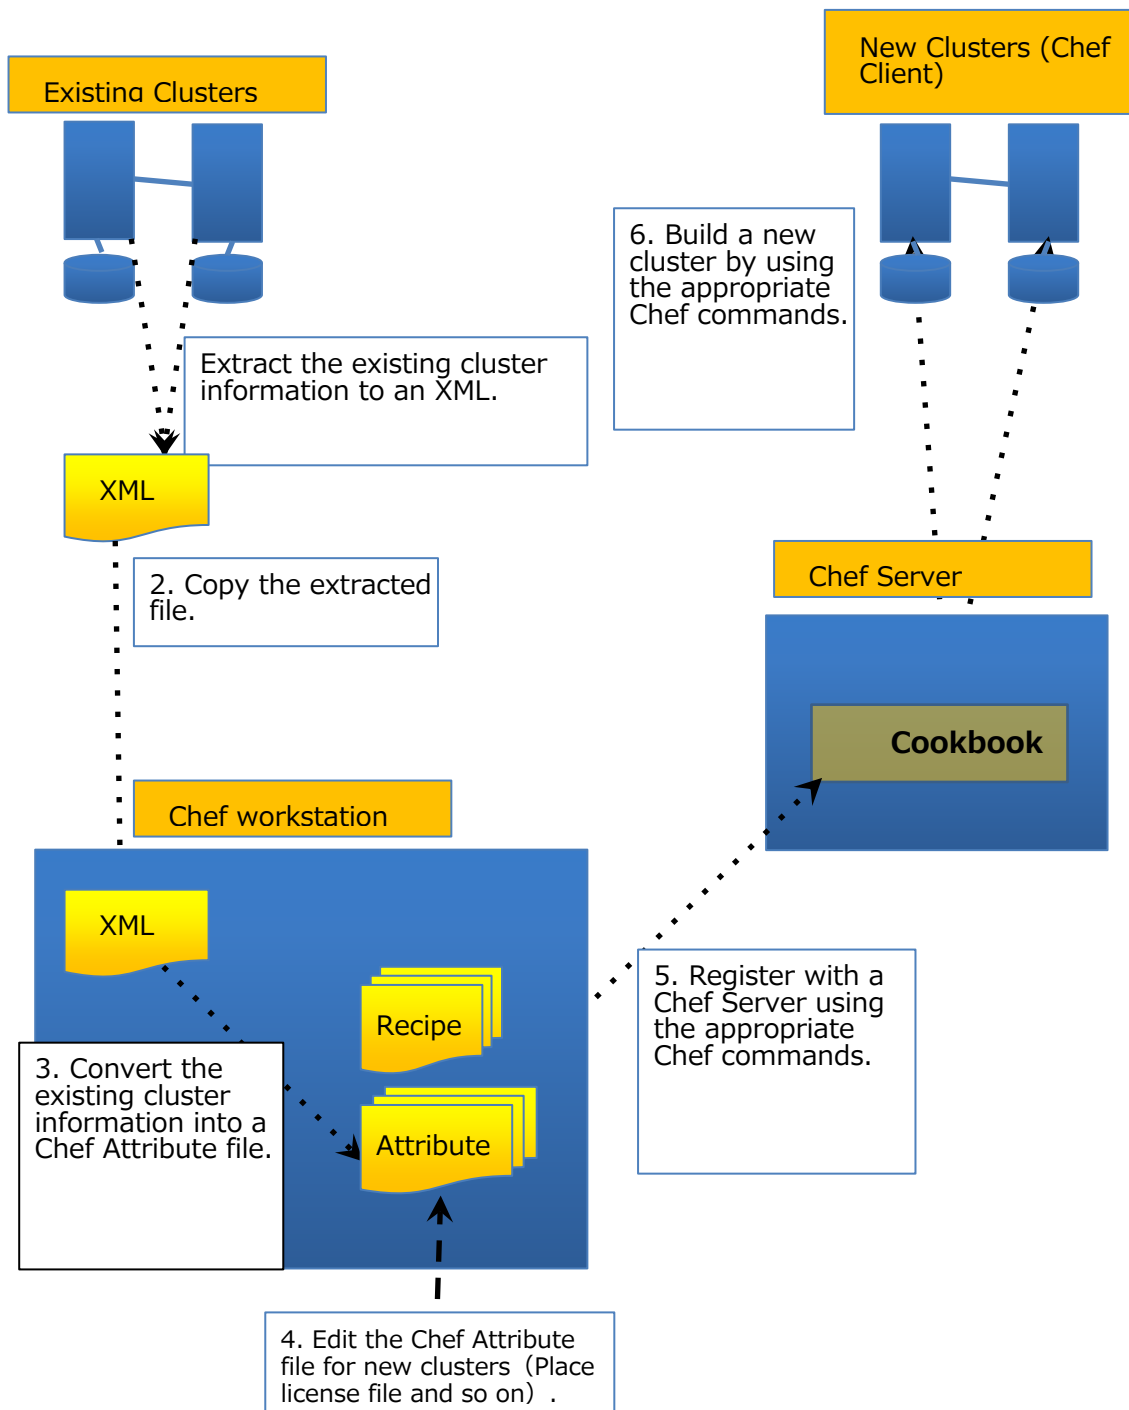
Existing Clusters

New Clusters (Chef Client)

6. Build a new cluster by using the appropriate Chef commands.

Extract the existing cluster information to an XML.

XML

2. Copy the extracted file.

Chef Server

Cookbook

Chef workstation

XML

Recipe

5. Register with a Chef Server using the appropriate Chef commands.

3. Convert the existing cluster information into a Chef Attribute file.

Attribute

4. Edit the Chef Attribute file for new clusters（Place license file and so on）.